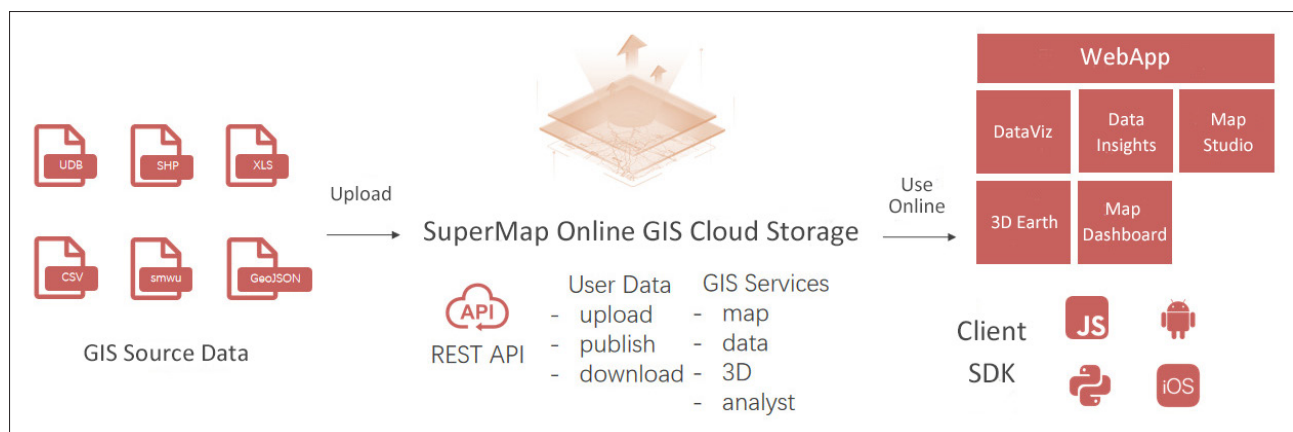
UDB SHP XLS

CSV smwu GeoJSON

GIS Source Data

Upload

SuperMap Online GIS Cloud Storage

API

REST API

User Data
- upload
- publish
- download

GIS Services
- map
- data
- 3D
- analyst

Use Online

WebApp

DataViz

Data Insights

Map Studio

3D Earth

Map Dashboard

Client SDK

JS

iOS